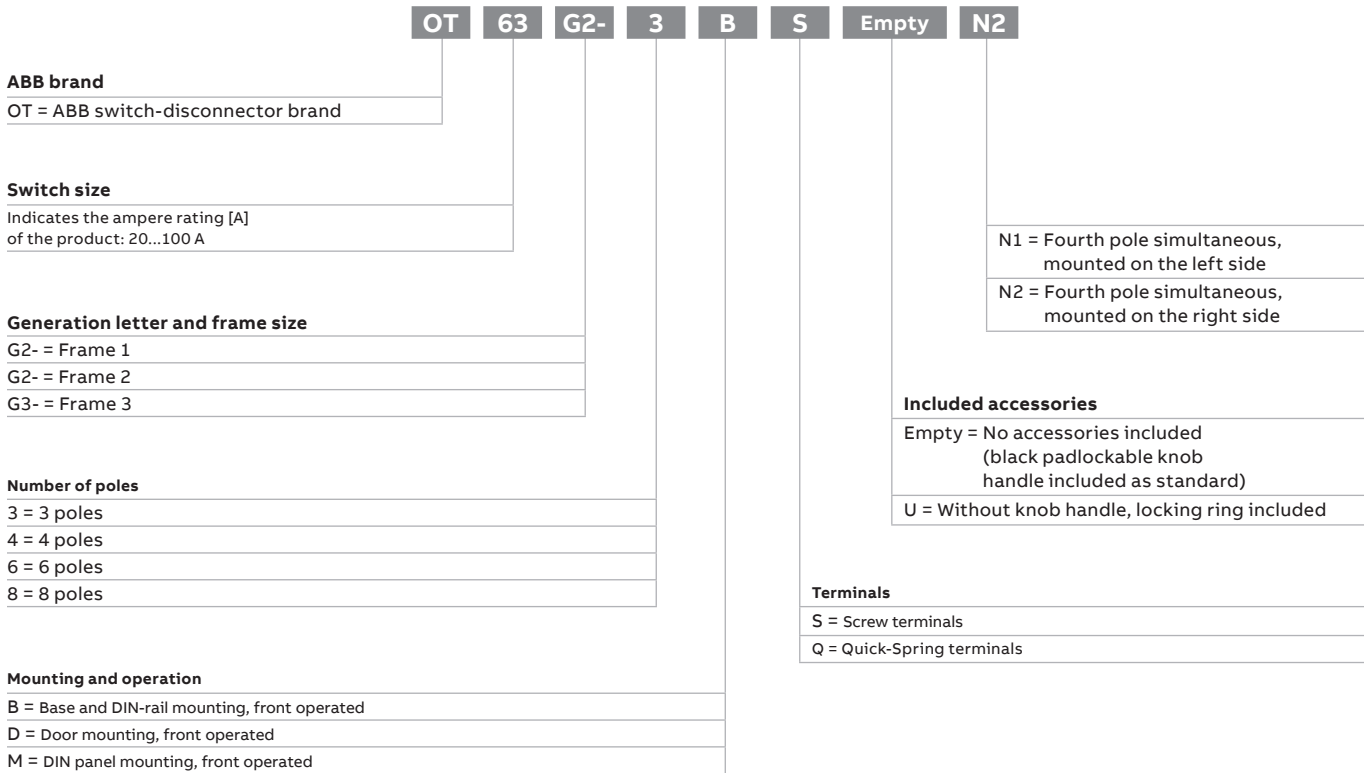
OT 63 G2- 3 B S Empty N2

ABB brand
OT = ABB switch-disconnector brand

Switch size
Indicates the ampere rating [A] of the product: 20...100 A

Generation letter and frame size
G2- = Frame 1
G2- = Frame 2
G3- = Frame 3

Number of poles
3 = 3 poles
4 = 4 poles
6 = 6 poles
8 = 8 poles

Mounting and operation
B = Base and DIN-rail mounting, front operated
D = Door mounting, front operated
M = DIN panel mounting, front operated

N1 = Fourth pole simultaneous, mounted on the left side
N2 = Fourth pole simultaneous, mounted on the right side

Included accessories
Empty = No accessories included (black padlockable knob handle included as standard)
U = Without knob handle, locking ring included

Terminals
S = Screw terminals
Q = Quick-Spring terminals